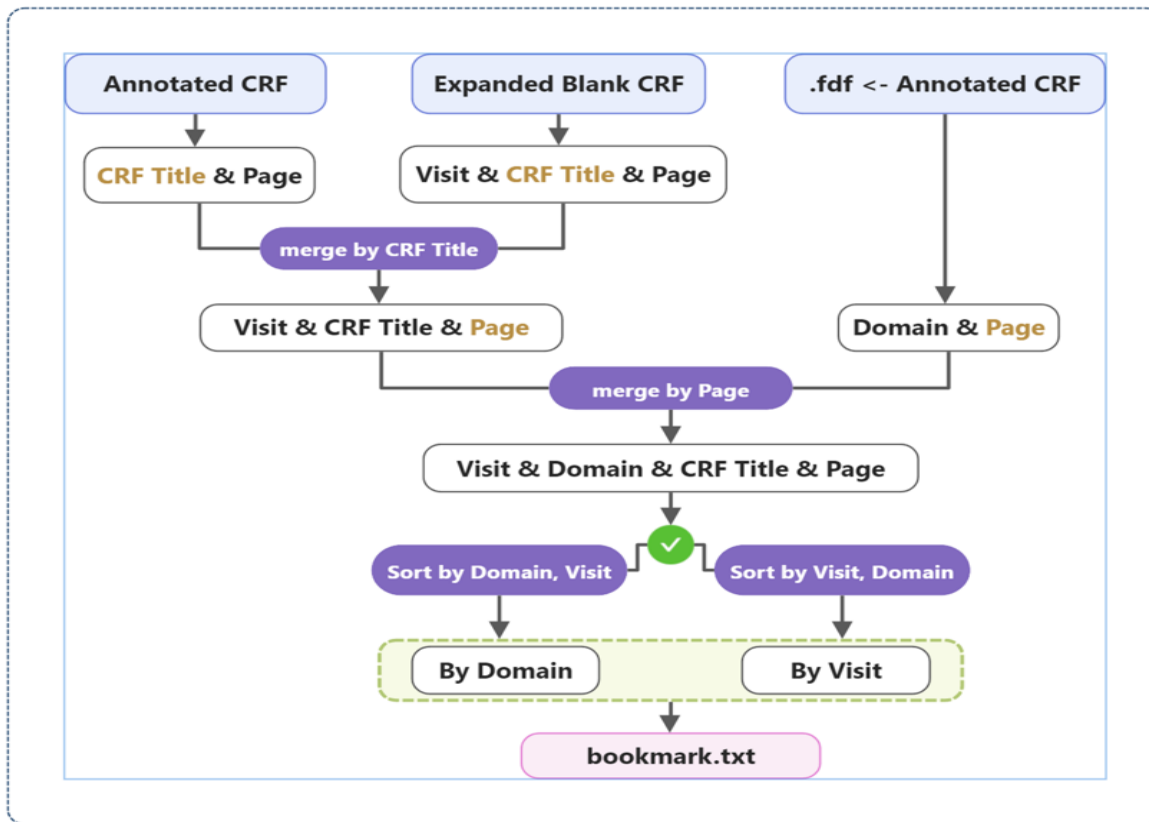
Annotated CRF

Expanded Blank CRF

.fdf <- Annotated CRF

CRF Title & Page

Visit & CRF Title & Page

merge by CRF Title

Visit & CRF Title & Page

Domain & Page

merge by Page

Visit & Domain & CRF Title & Page

Sort by Domain, Visit

Sort by Visit, Domain

By Domain

By Visit

bookmark.txt